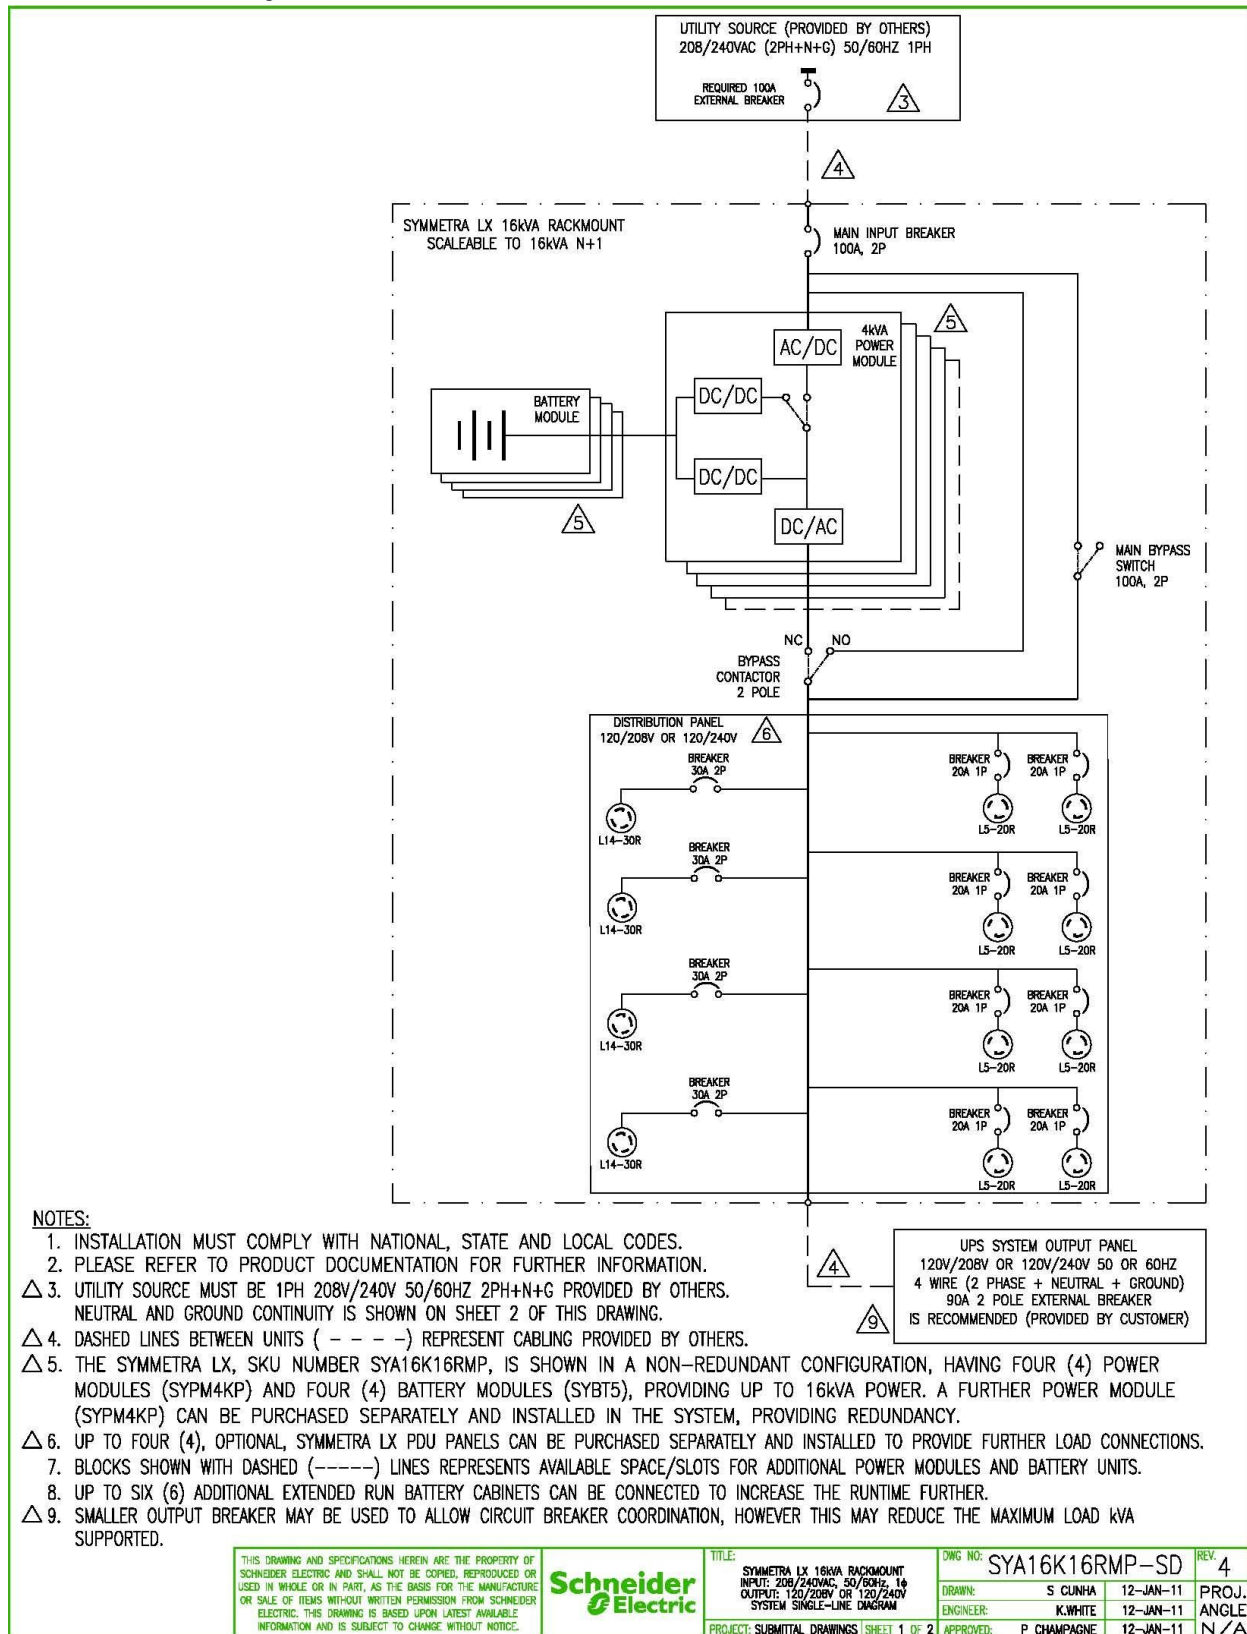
UTILITY SOURCE (PROVIDED BY OTHERS)
208/240VAC (2PH+N+G) 50/60HZ 1PH

REQUIRED 100A EXTERNAL BREAKER

3

4

SYMMETRA LX 16kVA RACKMOUNT
SCALEABLE TO 16kVA N+1

MAIN INPUT BREAKER 100A, 2P

5

AC/DC

4kVA POWER MODULE

BATTERY MODULE

DC/DC

DC/DC

DC/AC

5

MAIN BYPASS SWITCH 100A, 2P

NC NO

BYPASS CONTACTOR 2 POLE

DISTRIBUTION PANEL
120/208V OR 120/240V 6

BREAKER 30A 2P
L14–30R
BREAKER 30A 2P
L14–30R
BREAKER 30A 2P
L14–30R
BREAKER 30A 2P
L14–30R

BREAKER 20A 1P BREAKER 20A 1P
L5–20R L5–20R
BREAKER 20A 1P BREAKER 20A 1P
L5–20R L5–20R
BREAKER 20A 1P BREAKER 20A 1P
L5–20R L5–20R
BREAKER 20A 1P BREAKER 20A 1P
L5–20R L5–20R

4

UPS SYSTEM OUTPUT PANEL
120V/208V OR 120V/240V 50 OR 60HZ
4 WIRE (2 PHASE + NEUTRAL + GROUND)
90A 2 POLE EXTERNAL BREAKER
IS RECOMMENDED (PROVIDED BY CUSTOMER)

9

NOTES:
1. INSTALLATION MUST COMPLY WITH NATIONAL, STATE AND LOCAL CODES.
2. PLEASE REFER TO PRODUCT DOCUMENTATION FOR FURTHER INFORMATION.
△ 3. UTILITY SOURCE MUST BE 1PH 208V/240V 50/60HZ 2PH+N+G PROVIDED BY OTHERS. NEUTRAL AND GROUND CONTINUITY IS SHOWN ON SHEET 2 OF THIS DRAWING.
△ 4. DASHED LINES BETWEEN UNITS ( – – – – ) REPRESENT CABLING PROVIDED BY OTHERS.
△ 5. THE SYMMETRA LX, SKU NUMBER SYA16K16RMP, IS SHOWN IN A NON–REDUNDANT CONFIGURATION, HAVING FOUR (4) POWER MODULES (SYPM4KP) AND FOUR (4) BATTERY MODULES (SYBT5), PROVIDING UP TO 16kVA POWER. A FURTHER POWER MODULE (SYPM4KP) CAN BE PURCHASED SEPARATELY AND INSTALLED IN THE SYSTEM, PROVIDING REDUNDANCY.
△ 6. UP TO FOUR (4), OPTIONAL, SYMMETRA LX PDU PANELS CAN BE PURCHASED SEPARATELY AND INSTALLED TO PROVIDE FURTHER LOAD CONNECTIONS.
7. BLOCKS SHOWN WITH DASHED (-----) LINES REPRESENTS AVAILABLE SPACE/SLOTS FOR ADDITIONAL POWER MODULES AND BATTERY UNITS.
8. UP TO SIX (6) ADDITIONAL EXTENDED RUN BATTERY CABINETS CAN BE CONNECTED TO INCREASE THE RUNTIME FURTHER.
△ 9. SMALLER OUTPUT BREAKER MAY BE USED TO ALLOW CIRCUIT BREAKER COORDINATION, HOWEVER THIS MAY REDUCE THE MAXIMUM LOAD kVA SUPPORTED.

THIS DRAWING AND SPECIFICATIONS HEREIN ARE THE PROPERTY OF SCHNEIDER ELECTRIC AND SHALL NOT BE COPIED, REPRODUCED OR USED IN WHOLE OR IN PART, AS THE BASIS FOR THE MANUFACTURE OR SALE OF ITEMS WITHOUT WRITTEN PERMISSION FROM SCHNEIDER ELECTRIC. THIS DRAWING IS BASED UPON LATEST AVAILABLE INFORMATION AND IS SUBJECT TO CHANGE WITHOUT NOTICE.

Schneider Electric

TITLE: SYMMETRA LX 16kVA RACKMOUNT INPUT: 208/240VAC, 50/60Hz, 1ϕ OUTPUT: 120/208V OR 120/240V SYSTEM SINGLE–LINE DIAGRAM

PROJECT: SUBMITTAL DRAWINGS SHEET 1 OF 2

| DWG NO: SYA16K16RMP–SD | | REV. 4 |
|---|---|---|
| DRAWN: S CUNHA | 12–JAN–11 | PROJ. |
| ENGINEER: K.WHITE | 12–JAN–11 | ANGLE |
| APPROVED: P CHAMPAGNE | 12–JAN–11 | N/A |